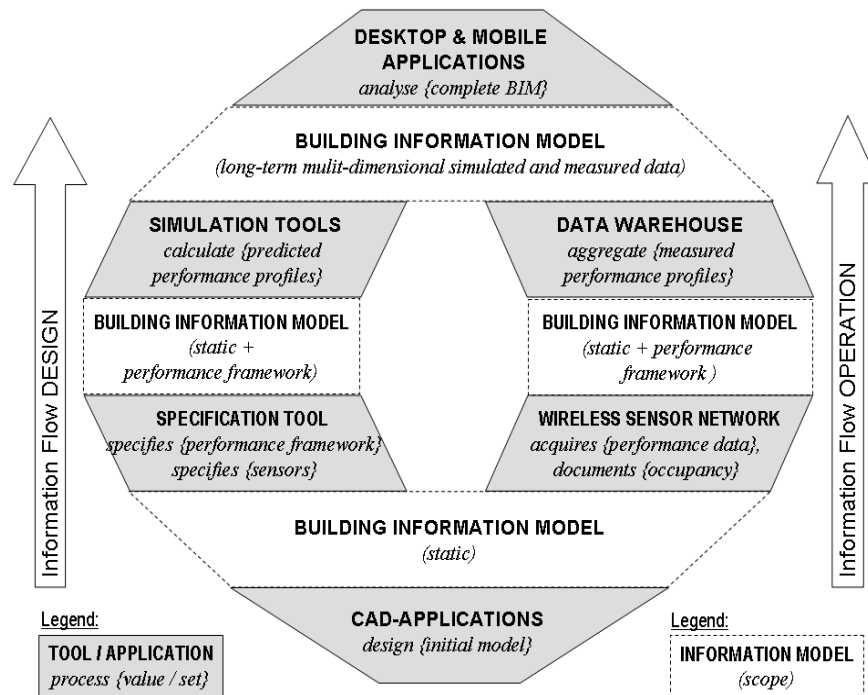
DESKTOP & MOBILE APPLICATIONS
analyse {complete BIM}

BUILDING INFORMATION MODEL
(long-term mulit-dimensional simulated and measured data)

Information Flow DESIGN

Information Flow OPERATION

SIMULATION TOOLS
calculate {predicted performance profiles}

DATA WAREHOUSE
aggregate {measured performance profiles}

BUILDING INFORMATION MODEL
(static + performance framework)

BUILDING INFORMATION MODEL
(static + performance framework )

SPECIFICATION TOOL
specifies {performance framework}
specifies {sensors}

WIRELESS SENSOR NETWORK
acquires {performance data},
documents {occupancy}

BUILDING INFORMATION MODEL
(static)

CAD-APPLICATIONS
design {initial model}

Legend:
TOOL / APPLICATION
process {value / set}

Legend:
INFORMATION MODEL
(scope)